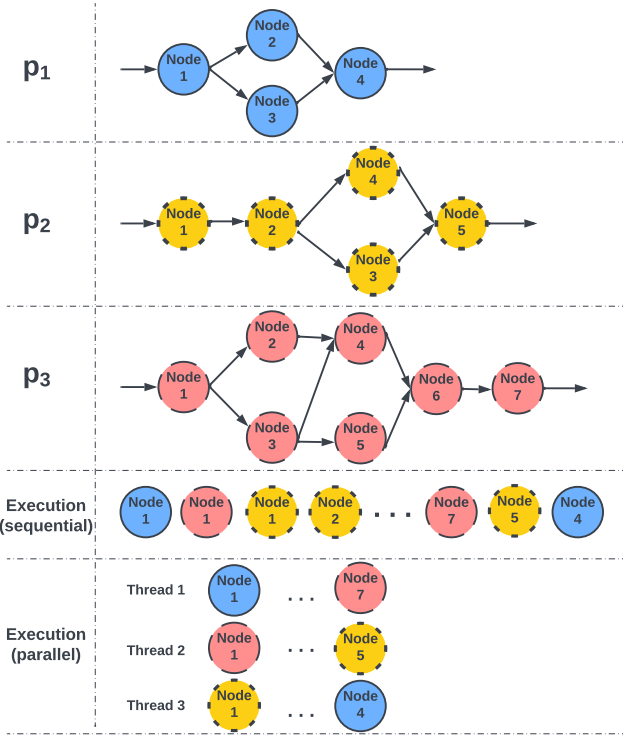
$p_1$

Node 1
Node 2
Node 3
Node 4

$p_2$

Node 1
Node 2
Node 4
Node 3
Node 5

$p_3$

Node 1
Node 2
Node 3
Node 4
Node 5
Node 6
Node 7

Execution (sequential)

Node 1
Node 1
Node 1
Node 2
. . .
Node 7
Node 5
Node 4

Execution (parallel)

Thread 1
Node 1
. . .
Node 7

Thread 2
Node 1
. . .
Node 5

Thread 3
Node 1
. . .
Node 4